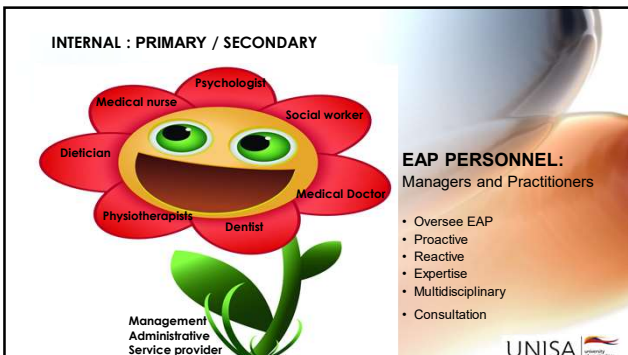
INTERNAL : PRIMARY / SECONDARY

Psychologist
Medical nurse
Social worker
Dietician
Medical Doctor
Physiotherapists
Dentist

Management
Administrative
Service provider

EAP PERSONNEL:
Managers and Practitioners

• Oversee EAP
• Proactive
• Reactive
• Expertise
• Multidisciplinary
• Consultation

UNISA